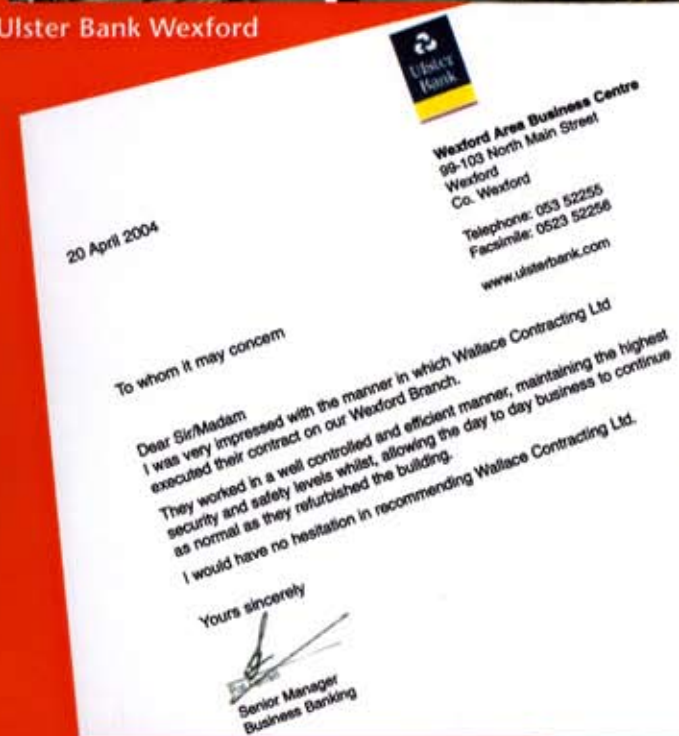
Ulster Bank Wexford

Ulster Bank

Wexford Area Business Centre
99-103 North Main Street
Wexford
Co. Wexford

Telephone: 053 52255
Facsimile: 0523 52256

www.ulsterbank.com

20 April 2004

To whom it may concern

Dear Sir/Madam
I was very impressed with the manner in which Wallace Contracting Ltd executed their contract on our Wexford Branch.

They worked in a well controlled and efficient manner, maintaining the highest security and safety levels whilst, allowing the day to day business to continue as normal as they refurbished the building.

I would have no hesitation in recommending Wallace Contracting Ltd.

Yours sincerely

Senior Manager
Business Banking